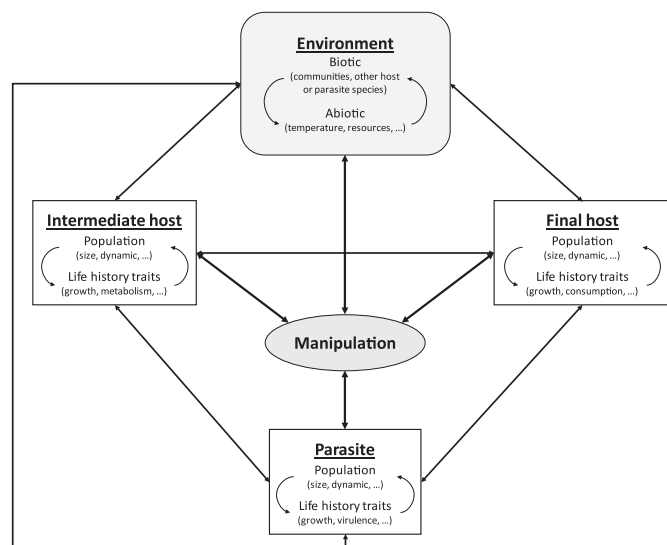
Environment
Biotic
(communities, other host or parasite species)
Abiotic
(temperature, resources, ...)

Intermediate host
Population
(size, dynamic, ...)
Life history traits
(growth, metabolism, ...)

Final host
Population
(size, dynamic, ...)
Life history traits
(growth, consumption, ...)

Manipulation

Parasite
Population
(size, dynamic, ...)
Life history traits
(growth, virulence, ...)